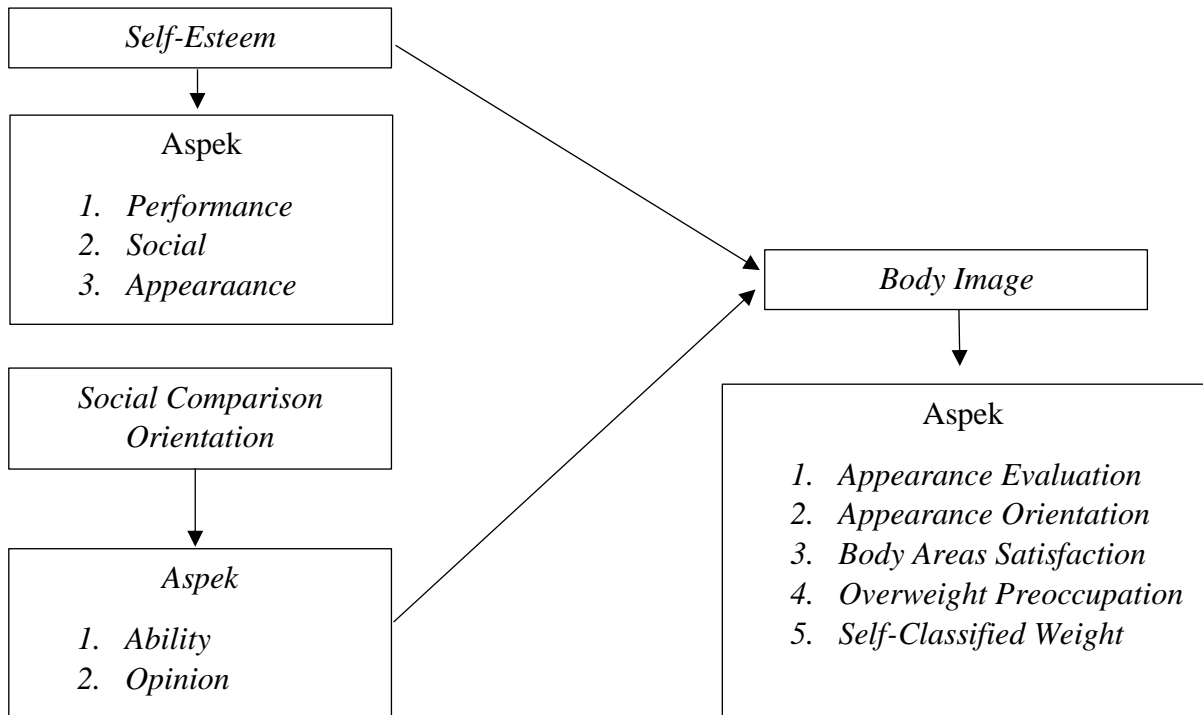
Self-Esteem

Aspek

1. Performance
2. Social
3. Appearaance

Social Comparison Orientation

Aspek

1. Ability
2. Opinion

Body Image

Aspek

1. Appearance Evaluation
2. Appearance Orientation
3. Body Areas Satisfaction
4. Overweight Preoccupation
5. Self-Classified Weight